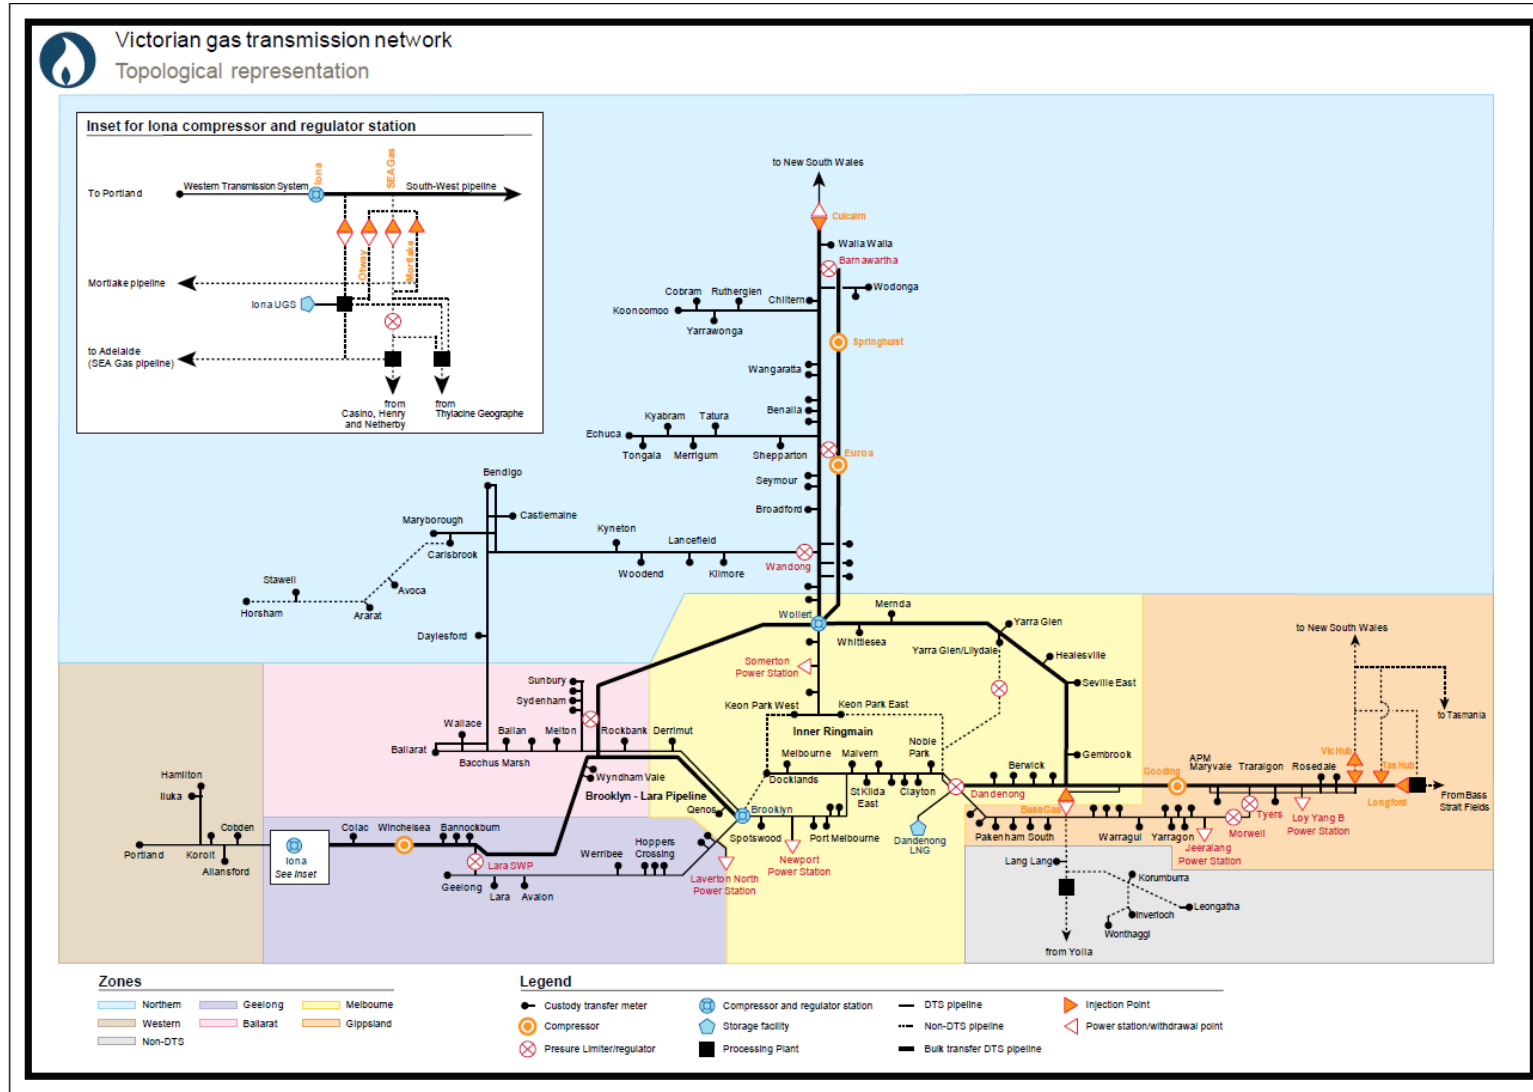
Victorian gas transmission network
Topological representation

Inset for Iona compressor and regulator station
To Portland
Western Transmission System
Iona
SEA Gas
South-West pipeline
Otway
Mortlake
Mortlake pipeline
Iona UGS
to Adelaide (SEA Gas pipeline)
from Casino, Henry and Netherby
from Thylacine Geographe

to New South Wales
Culcairn
Walla Walla
Barnawartha
Wodonga
Cobram
Rutherglen
Chiltern
Koonoomoo
Yarrawonga
Springhurst
Wangaratta
Kyabram
Tatura
Benalla
Echuca
Tongala
Merrigum
Shepparton
Euroa
Seymour
Broadford
Bendigo
Castlemaine
Maryborough
Kyneton
Carisbrook
Lancefield
Woodend
Kilmore
Wandong
Stawell
Avoca
Horsham
Ararat
Daylesford
Wollert
Mernda
Yarra Glen
Whittlesea
Yarra Glen/Lilydale
Healesville
Somerton Power Station
Seville East
Sunbury
Sydenham
Wallace
Ballan
Melton
Rockbank
Derrimut
Keon Park West
Keon Park East
Inner Ringmain
Ballarat
Bacchus Marsh
Melbourne
Malvern
Noble Park
Gembrook
Wyndham Vale
Docklands
St Kilda East
Clayton
Berwick
Brooklyn - Lara Pipeline
Qenos
Brooklyn
Dandenong
to New South Wales
to Tasmania
APM Maryvale
Traralgon
Rosedale
Gooding
VicHub
Tas Hub
Longford
From Bass Strait Fields
Hamilton
Iluka
Cobden
Colac
Winchelsea
Bannockburn
Portland
Koroit
Allansford
Iona
See Inset
Lara SWP
Hoppers Crossing
Werribee
Spotswood
Port Melbourne
Dandenong LNG
BassGas
Pakenham South
Warragul
Yarragon
Tyers
Morwell
Loy Yang B Power Station
Jeeralang Power Station
Newport Power Station
Laverton North Power Station
Geelong
Lara
Avalon
Lang Lang
Korumburra
Leongatha
Inverloch
Wonthaggi
from Yolla

Zones
Northern
Geelong
Melbourne
Western
Ballarat
Gippsland
Non-DTS

Legend
Custody transfer meter
Compressor
Presure Limiter/regulator
Compressor and regulator station
Storage facility
Processing Plant
DTS pipeline
Non-DTS pipeline
Bulk transfer DTS pipeline
Injection Point
Power station/withdrawal point